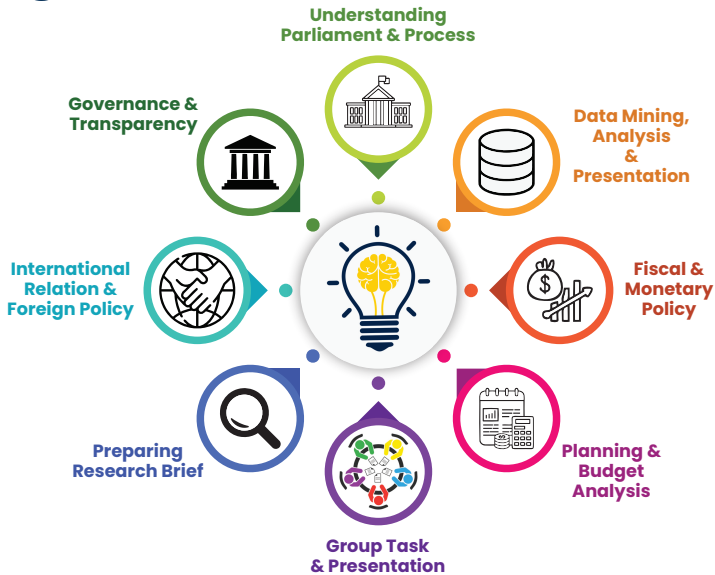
Understanding Parliament & Process

Governance & Transparency

Data Mining, Analysis & Presentation

International Relation & Foreign Policy

Fiscal & Monetary Policy

Preparing Research Brief

Planning & Budget Analysis

Group Task & Presentation